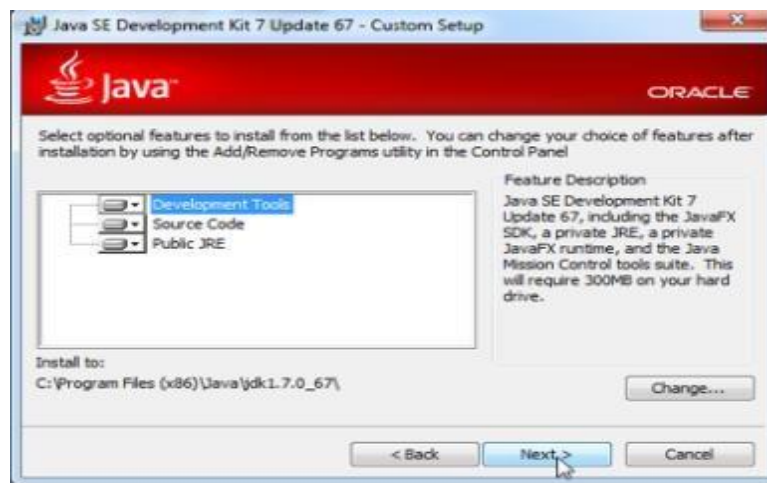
Java SE Development Kit 7 Update 67 - Custom Setup

Java

ORACLE

Select optional features to install from the list below. You can change your choice of features after installation by using the Add/Remove Programs utility in the Control Panel

Development Tools
Source Code
Public JRE

Feature Description
Java SE Development Kit 7 Update 67, including the JavaFX SDK, a private JRE, a private JavaFX runtime, and the Java Mission Control tools suite. This will require 300MB on your hard drive.

Install to:
C:\Program Files (x86)\Java\jdk1.7.0_67\

Change...

< Back
Next >
Cancel